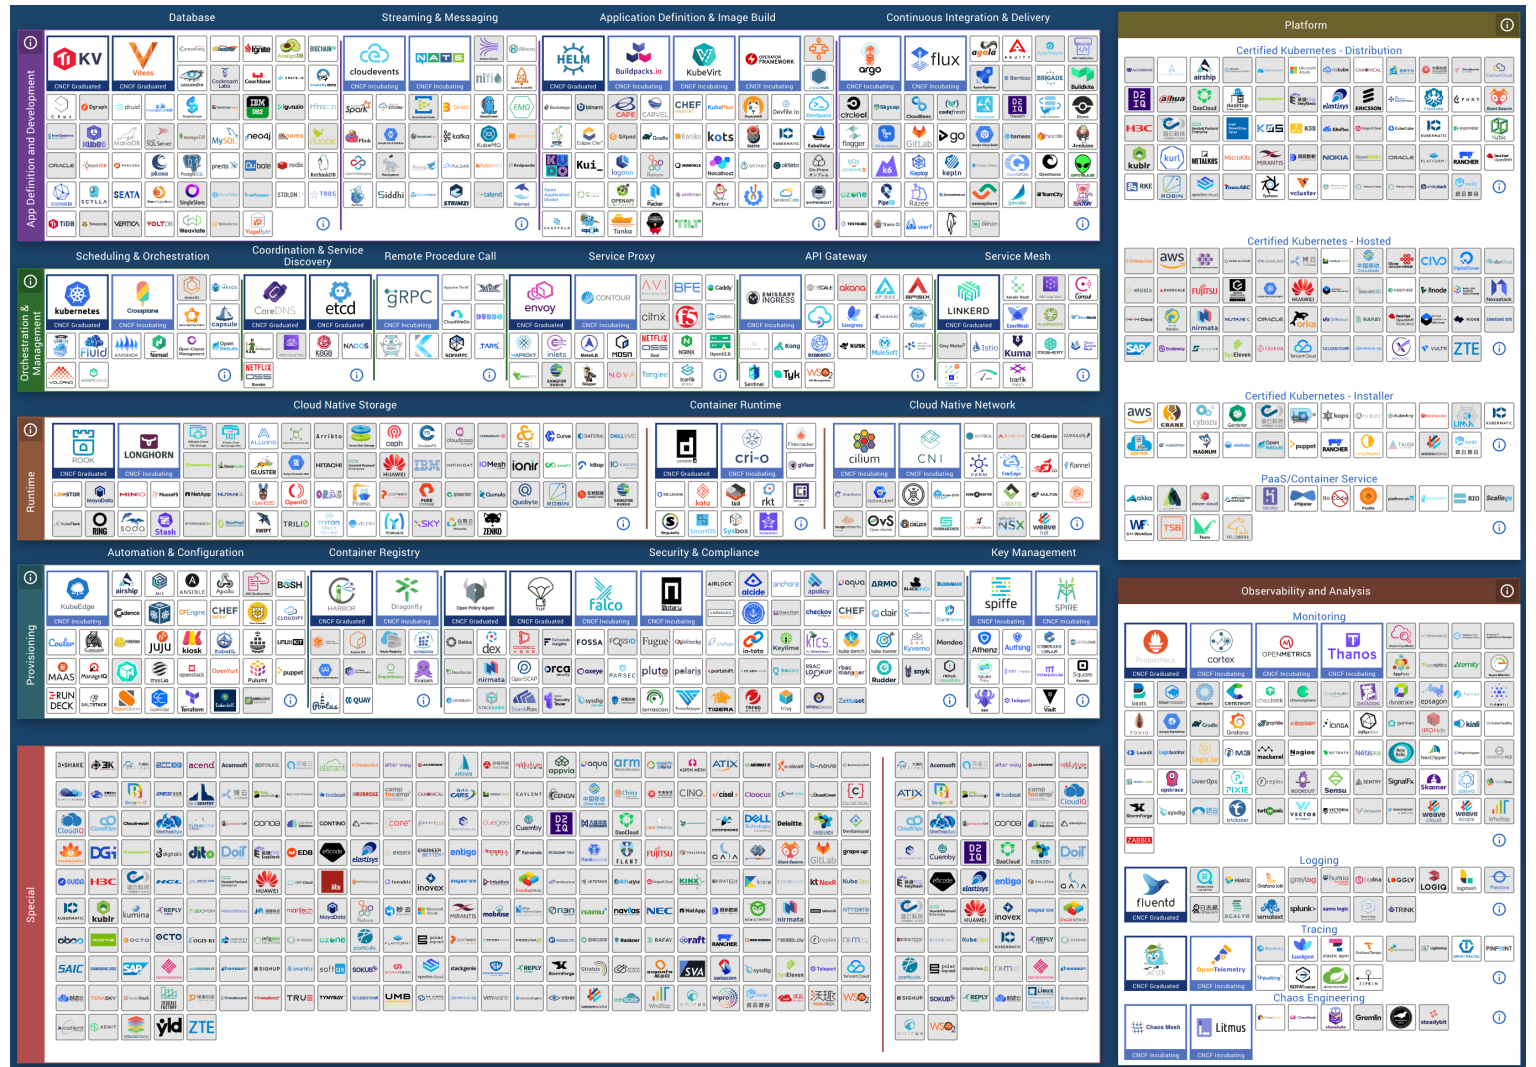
Database

Streaming & Messaging

Application Definition & Image Build

Continuous Integration & Delivery

App Definition and Development

TiKV
CNCF Graduated

Vitess
CNCF Graduated

cloudevents
CNCF Incubating

NATS
CNCF Incubating

HELM
CNCF Graduated

Buildpacks.io
CNCF Incubating

KubeVirt
CNCF Incubating

OPERATOR FRAMEWORK
CNCF Incubating

argo
CNCF Graduated

flux
CNCF Graduated

Platform

Certified Kubernetes - Distribution

Scheduling & Orchestration

Coordination & Service Discovery

Remote Procedure Call

Service Proxy

API Gateway

Service Mesh

Orchestration & Management

kubernetes
CNCF Graduated

Crossplane
CNCF Incubating

CoreDNS
CNCF Graduated

etcd
CNCF Graduated

gRPC
CNCF Incubating

envoy
CNCF Graduated

CONTOUR
CNCF Incubating

EMISSARY INGRESS
CNCF Incubating

LINKERD
CNCF Graduated

Certified Kubernetes - Hosted

Cloud Native Storage

Container Runtime

Cloud Native Network

Runtime

ROOK
CNCF Graduated

LONGHORN
CNCF Incubating

containerd
CNCF Graduated

cri-o
CNCF Incubating

cilium
CNCF Incubating

CNI
CNCF Incubating

Certified Kubernetes - Installer

PaaS/Container Service

Automation & Configuration

Container Registry

Security & Compliance

Key Management

Provisioning

KubeEdge
CNCF Incubating

HARBOR
CNCF Graduated

Dragonfly
CNCF Incubating

Open Policy Agent
CNCF Graduated

TUF
CNCF Graduated

falco
CNCF Incubating

Notary
CNCF Incubating

spiffe
CNCF Incubating

SPIRE
CNCF Incubating

Observability and Analysis

Monitoring

Prometheus
CNCF Graduated

cortex
CNCF Incubating

OPENMETRICS
CNCF Incubating

Thanos
CNCF Incubating

Logging

fluentd
CNCF Graduated

Tracing

JAEGER
CNCF Graduated

OpenTelemetry
CNCF Incubating

Chaos Engineering

Chaos Mesh
CNCF Incubating

Litmus
CNCF Incubating

Special